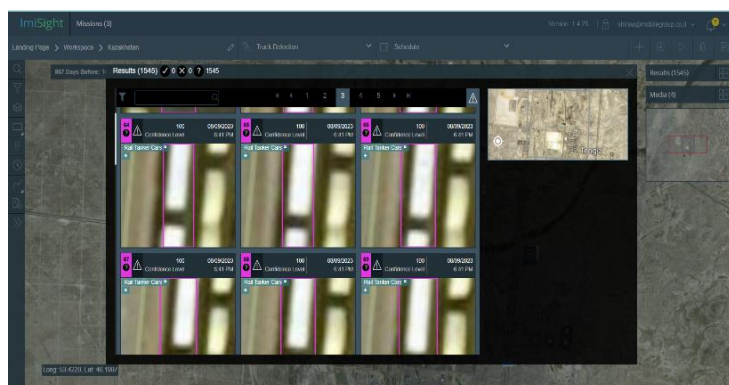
ImiSight Missions (3)

Version: 1.4.75 shiree@mobilegroup.co.il

Landing Page > Workspace > Kazakhstan

Truck Detection

Schedule

867 Days Before: 1 Results (1545) ✓ 0 ✕ 0 ? 1545

Results (1545)

Media (4)

1 2 3 4 5

100 Confidence Level 08/09/2023 6:41 PM
Rail Tanker Cars

100 Confidence Level 08/09/2023 6:41 PM
Rail Tanker Cars

100 Confidence Level 08/09/2023 6:41 PM
Rail Tanker Cars

100 Confidence Level 08/09/2023 6:41 PM
Rail Tanker Cars

100 Confidence Level 08/09/2023 6:41 PM
Rail Tanker Cars

100 Confidence Level 08/09/2023 6:41 PM
Rail Tanker Cars

Tengiz

Long: 53.4220, Lat: 46.1807